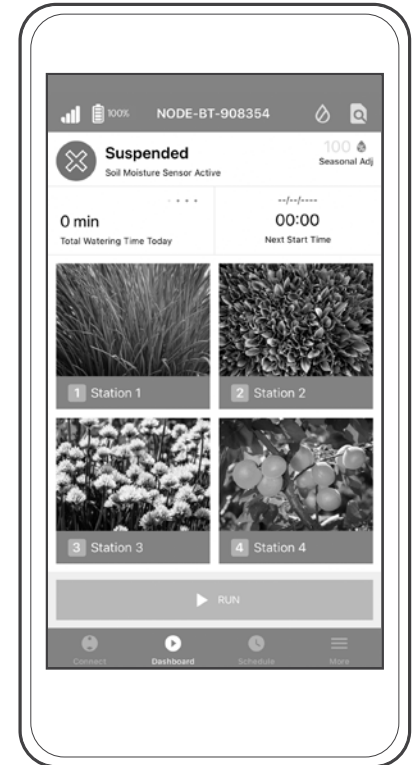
100% NODE-BT-908354

Suspended
Soil Moisture Sensor Active

100
Seasonal Adj

0 min
Total Watering Time Today

--/--/----
00:00
Next Start Time

1 Station 1

2 Station 2

3 Station 3

4 Station 4

RUN

Connect
Dashboard
Schedule
More